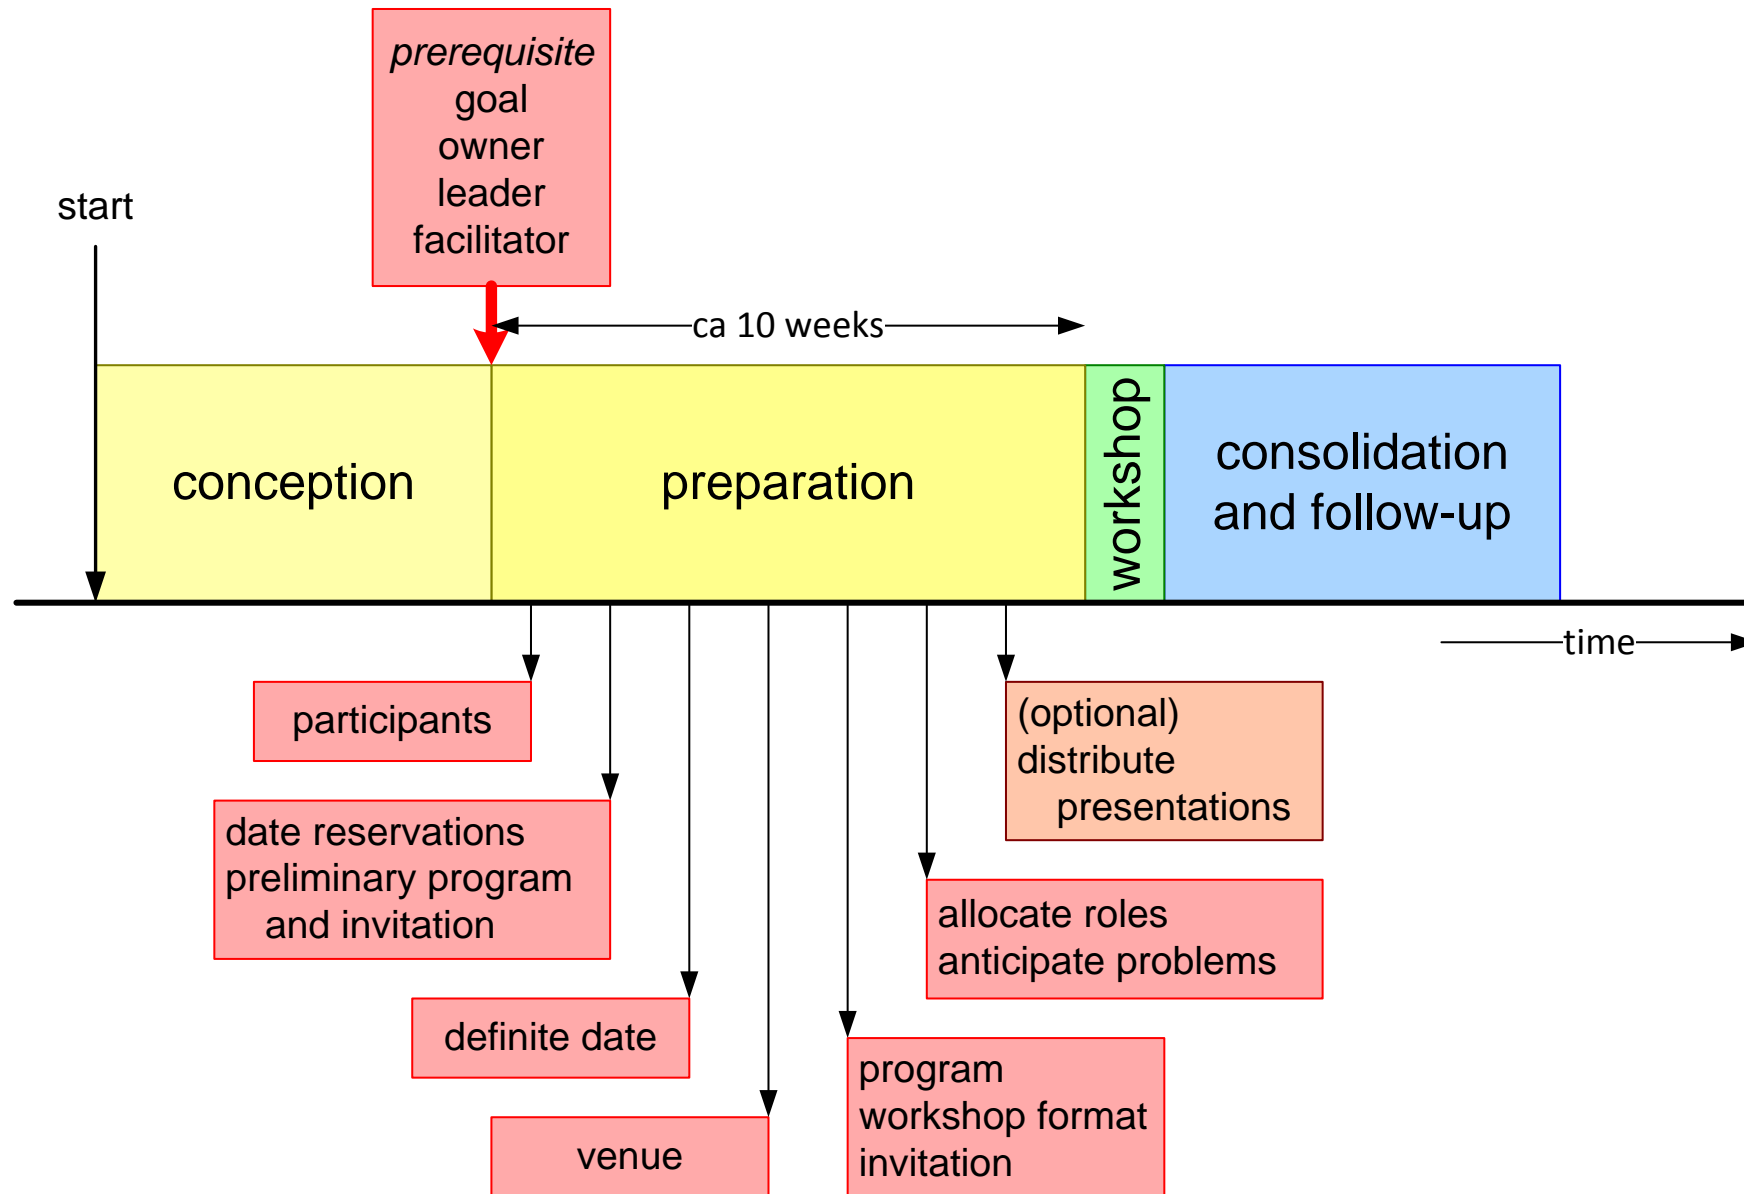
start

*prerequisite*
goal
owner
leader
facilitator

ca 10 weeks

conception

preparation

workshop

consolidation and follow-up

time

participants

date reservations
preliminary program
and invitation

definite date

venue

program
workshop format
invitation

allocate roles
anticipate problems

(optional)
distribute
presentations